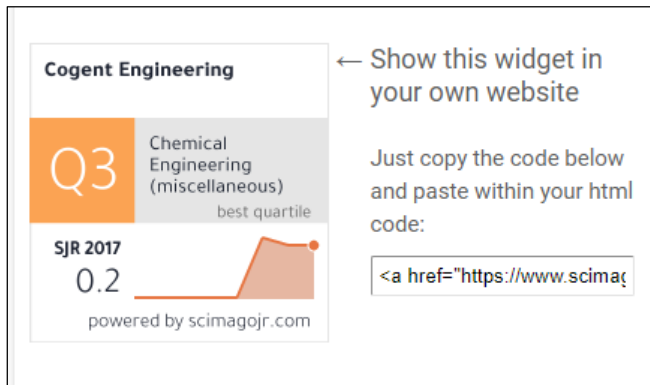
Cogent Engineering

Q3

Chemical Engineering (miscellaneous)

best quartile

SJR 2017

0.2

powered by scimagojr.com

← Show this widget in your own website

Just copy the code below and paste within your html code:

<a href="https://www.scimag